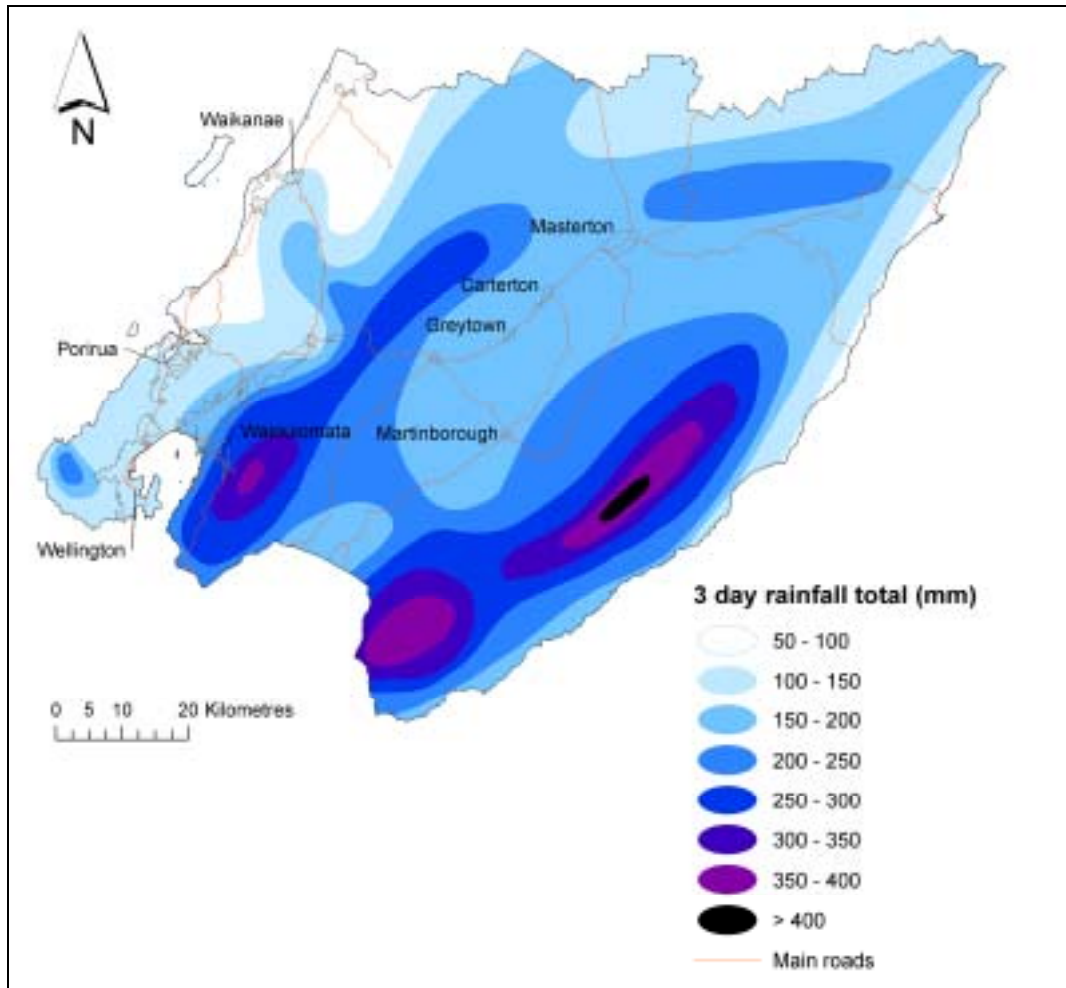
N

Waikanae

Masterton

Carterton

Greytown

Porirua

Wainuiomata

Martinborough

Wellington

0 5 10 20 Kilometres

3 day rainfall total (mm)

50 - 100

100 - 150

150 - 200

200 - 250

250 - 300

300 - 350

350 - 400

> 400

Main roads